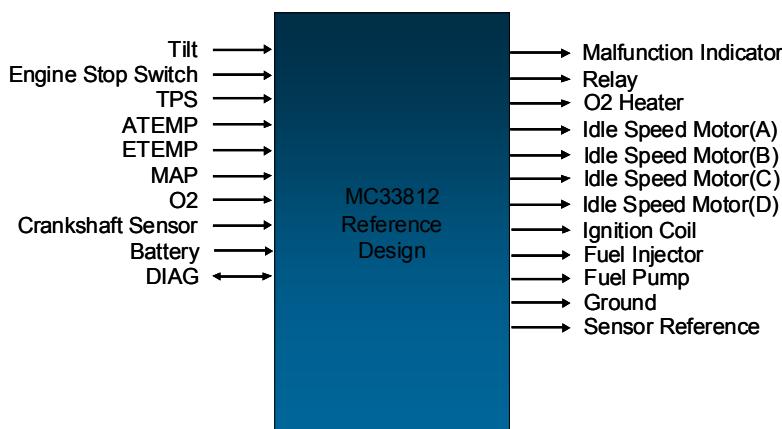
Tilt
Engine Stop Switch
TPS
ATEMP
ETEMP
MAP
O2
Crankshaft Sensor
Battery
DIAG

MC33812
Reference
Design

Malfunction Indicator
Relay
O2 Heater
Idle Speed Motor(A)
Idle Speed Motor(B)
Idle Speed Motor(C)
Idle Speed Motor(D)
Ignition Coil
Fuel Injector
Fuel Pump
Ground
Sensor Reference